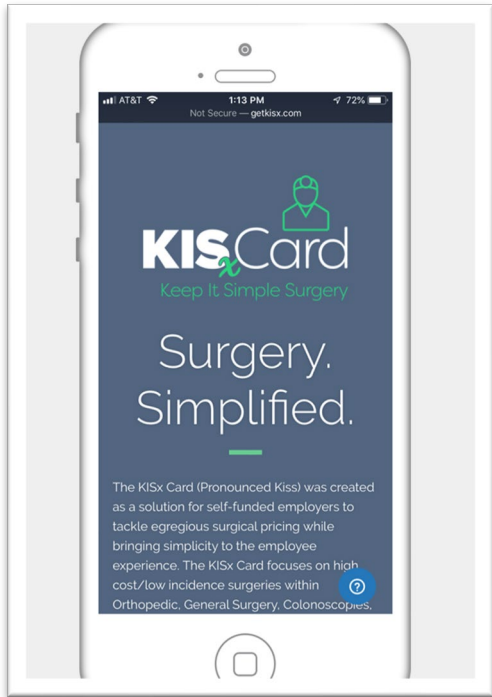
AT&T 1:13 PM 72%
Not Secure — getkisx.com

KISxCard
Keep It Simple Surgery

Surgery. Simplified.

The KISx Card (Pronounced Kiss) was created as a solution for self-funded employers to tackle egregious surgical pricing while bringing simplicity to the employee experience. The KISx Card focuses on high cost/low incidence surgeries within Orthopedic, General Surgery, Colonoscopies,

?